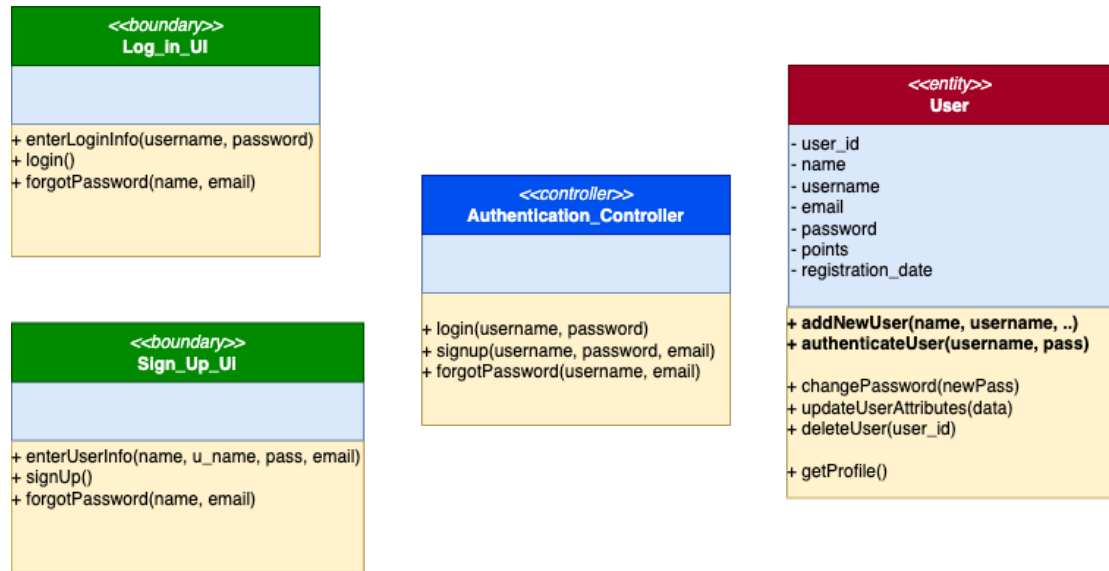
<<boundary>>
Log_in_UI

+ enterLoginInfo(username, password)
+ login()
+ forgotPassword(name, email)

<<boundary>>
Sign_Up_UI

+ enterUserInfo(name, u_name, pass, email)
+ signUp()
+ forgotPassword(name, email)

<<controller>>
Authentication_Controller

+ login(username, password)
+ signup(username, password, email)
+ forgotPassword(username, email)

<<entity>>
User

- user_id
- name
- username
- email
- password
- points
- registration_date

+ addNewUser(name, username, ..)
+ authenticateUser(username, pass)

+ changePassword(newPass)
+ updateUserAttributes(data)
+ deleteUser(user_id)

+ getProfile()